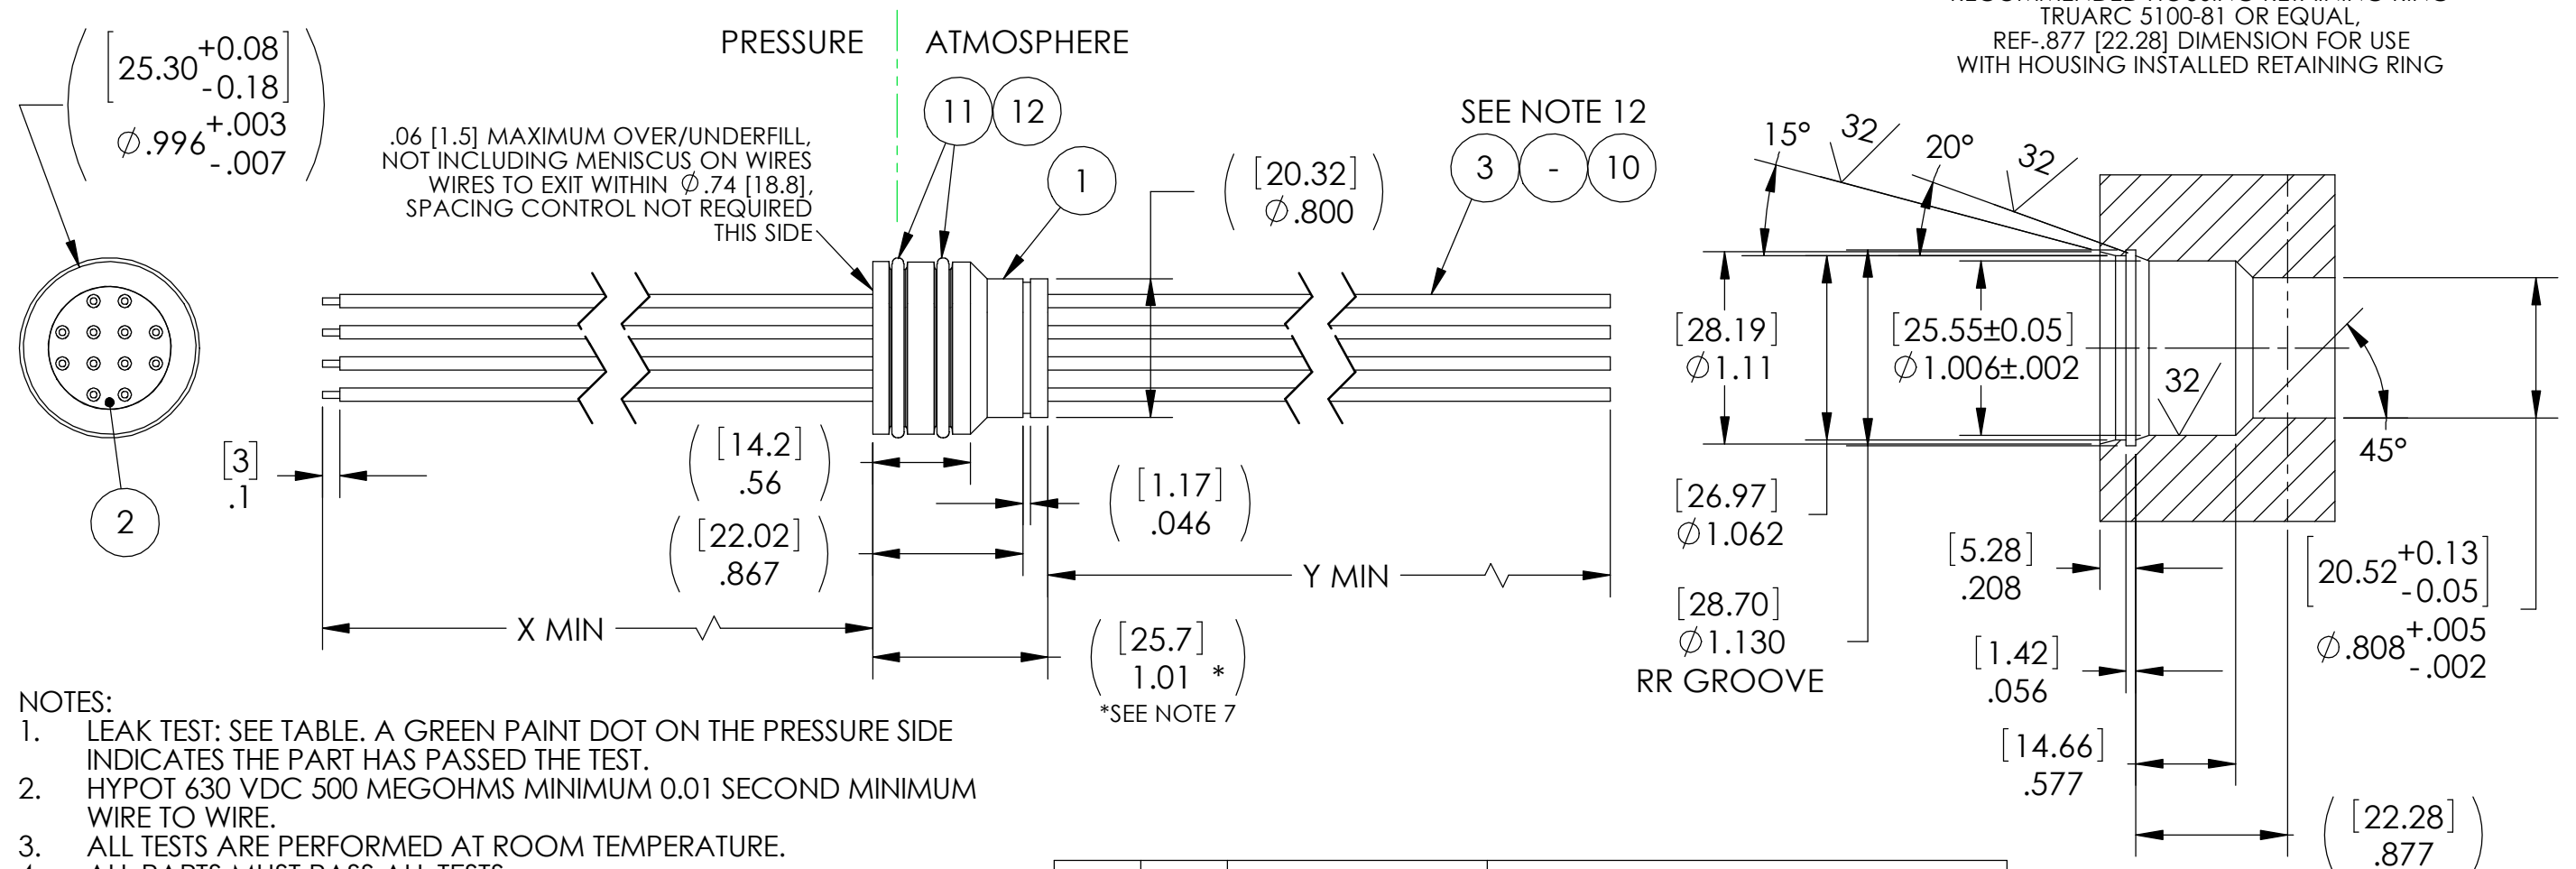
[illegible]
TRUARC 5100-81 OR EQUAL,
REF-.877 [22.28] DIMENSION FOR USE
WITH HOUSING INSTALLED RETAINING RING

$\left[25.30^{+0.08}_{-0.18}\right]$
$\varnothing .996^{+.003}_{-.007}$

PRESSURE
ATMOSPHERE

11
12

.06 [1.5] MAXIMUM OVER/UNDERFILL, NOT INCLUDING MENISCUS ON WIRES WIRES TO EXIT WITHIN $\varnothing$.74 [18.8], SPACING CONTROL NOT REQUIRED THIS SIDE

1

[20.32]
$\varnothing$.800

SEE NOTE 12
3 - 10

15°
32
20°
32

[28.19]
$\varnothing$1.11

[25.55±0.05]
$\varnothing$1.006±.002

32

45°

2

[3]
.1

[14.2]
.56

[22.02]
.867

[1.17]
.046

Y MIN

X MIN

[25.7]
1.01 *
*SEE NOTE 7

[26.97]
$\varnothing$1.062

[28.70]
$\varnothing$1.130
RR GROOVE

[5.28]
.208

[1.42]
.056

[14.66]
.577

$\left[20.52^{+0.13}_{-0.05}\right]$
$\varnothing .808^{+.005}_{-.002}$

[22.28]
.877

NOTES:
1. LEAK TEST: SEE TABLE. A GREEN PAINT DOT ON THE PRESSURE SIDE INDICATES THE PART HAS PASSED THE TEST.
2. HYPOT 630 VDC 500 MEGOHMS MINIMUM 0.01 SECOND MINIMUM WIRE TO WIRE.
3. ALL TESTS ARE PERFORMED AT ROOM TEMPERATURE.
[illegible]